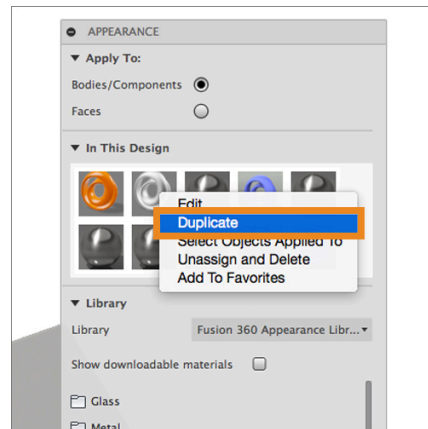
APPEARANCE

Apply To:

Bodies/Components

Faces

In This Design

Edit
Duplicate
Select Objects Applied To
Unassign and Delete
Add To Favorites

Library

Library

Fusion 360 Appearance Libr...

Show downloadable materials

Glass

Metal